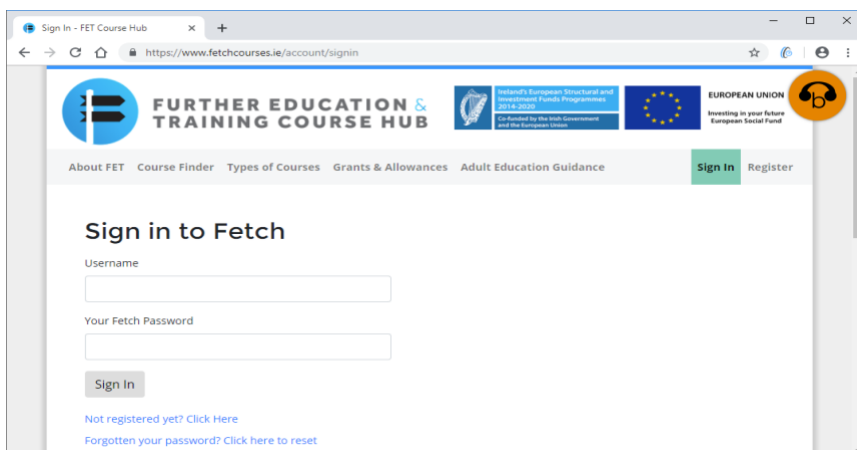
Sign In - FET Course Hub

https://www.fetchcourses.ie/account/signin

FURTHER EDUCATION & TRAINING COURSE HUB

Ireland's European Structural and Investment Funds Programmes 2014-2020

Co-funded by the Irish Government and the European Union

EUROPEAN UNION

Investing in your future European Social Fund

About FET Course Finder Types of Courses Grants & Allowances Adult Education Guidance Sign In Register

Sign in to Fetch

Username

Your Fetch Password

Sign In

Not registered yet? Click Here

Forgotten your password? Click here to reset